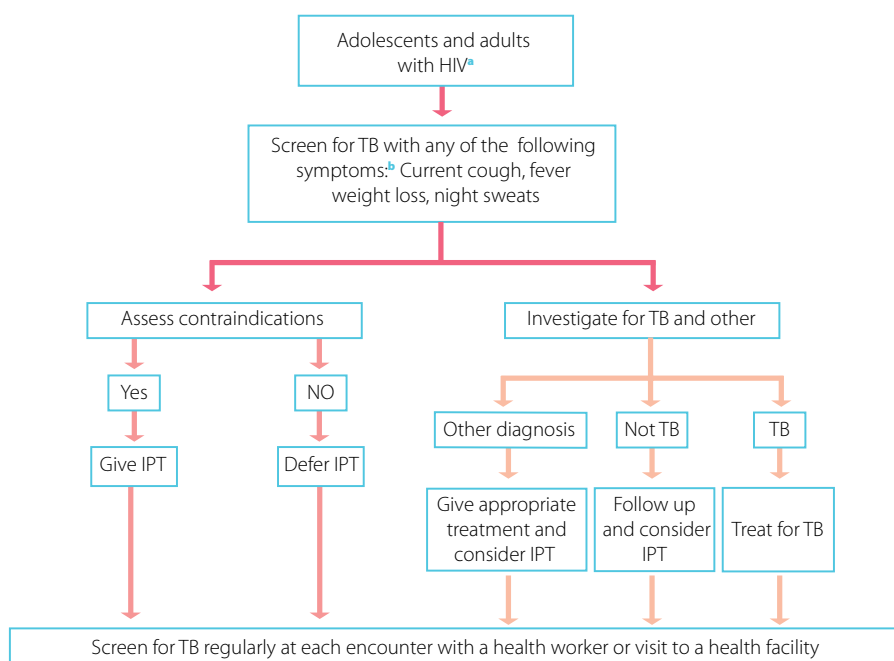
Adolescents and adults with HIV$^{a}$

Screen for TB with any of the following symptoms:$^{b}$ Current cough, fever weight loss, night sweats

Assess contraindications

Yes

Give IPT

NO

Defer IPT

Investigate for TB and other

Other diagnosis

Give appropriate treatment and consider IPT

Not TB

Follow up and consider IPT

TB

Treat for TB

Screen for TB regularly at each encounter with a health worker or visit to a health facility